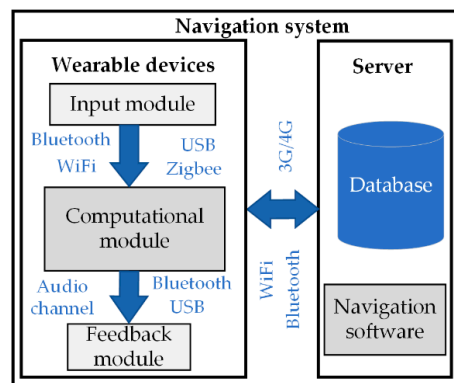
Navigation system

Wearable devices

Input module

Bluetooth
WiFi

USB
Zigbee

Computational module

Audio channel

Bluetooth
USB

Feedback module

3G/4G

WiFi
Bluetooth

Server

Database

Navigation software